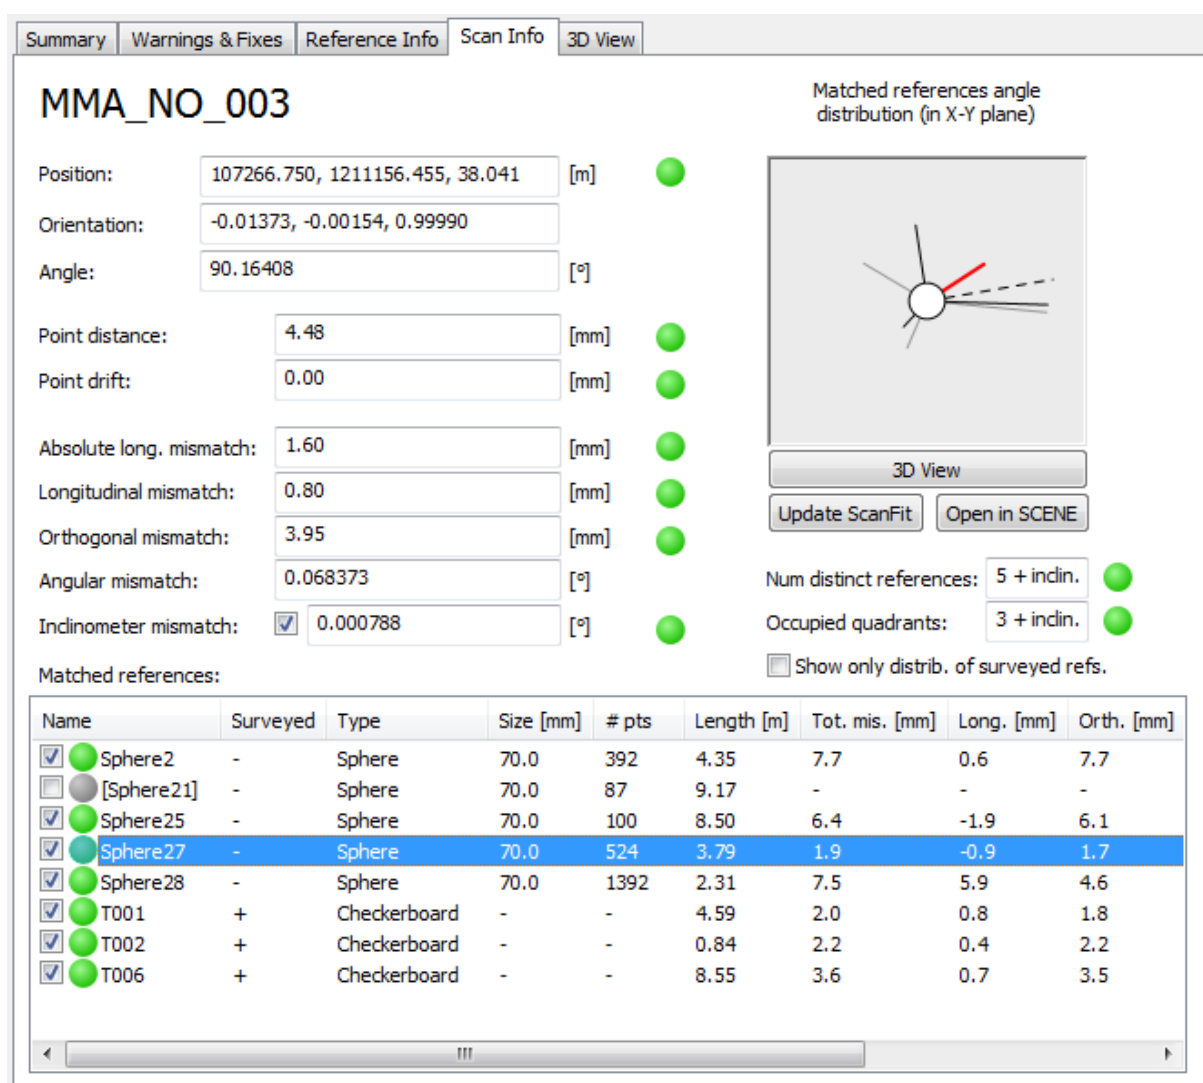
Summary | Warnings & Fixes | Reference Info | Scan Info | 3D View

MMA_NO_003

Matched references angle distribution (in X-Y plane)

Position: 107266.750, 1211156.455, 38.041 [m]
Orientation: -0.01373, -0.00154, 0.99990
Angle: 90.16408 [°]

Point distance: 4.48 [mm]
Point drift: 0.00 [mm]

Absolute long. mismatch: 1.60 [mm]
Longitudinal mismatch: 0.80 [mm]
Orthogonal mismatch: 3.95 [mm]
Angular mismatch: 0.068373 [°]
Inclinometer mismatch: 0.000788 [°]

3D View
Update ScanFit | Open in SCENE

Num distinct references: 5 + inclin.
Occupied quadrants: 3 + inclin.
Show only distrib. of surveyed refs.

Matched references:

| Name | Surveyed | Type | Size [mm] | # pts | Length [m] | Tot. mis. [mm] | Long. [mm] | Orth. [mm] |
|---|---|---|---|---|---|---|---|---|
| Sphere2 | - | Sphere | 70.0 | 392 | 4.35 | 7.7 | 0.6 | 7.7 |
| [Sphere21] | - | Sphere | 70.0 | 87 | 9.17 | - | - | - |
| Sphere25 | - | Sphere | 70.0 | 100 | 8.50 | 6.4 | -1.9 | 6.1 |
| Sphere27 | - | Sphere | 70.0 | 524 | 3.79 | 1.9 | -0.9 | 1.7 |
| Sphere28 | - | Sphere | 70.0 | 1392 | 2.31 | 7.5 | 5.9 | 4.6 |
| T001 | + | Checkerboard | - | - | 4.59 | 2.0 | 0.8 | 1.8 |
| T002 | + | Checkerboard | - | - | 0.84 | 2.2 | 0.4 | 2.2 |
| T006 | + | Checkerboard | - | - | 8.55 | 3.6 | 0.7 | 3.5 |